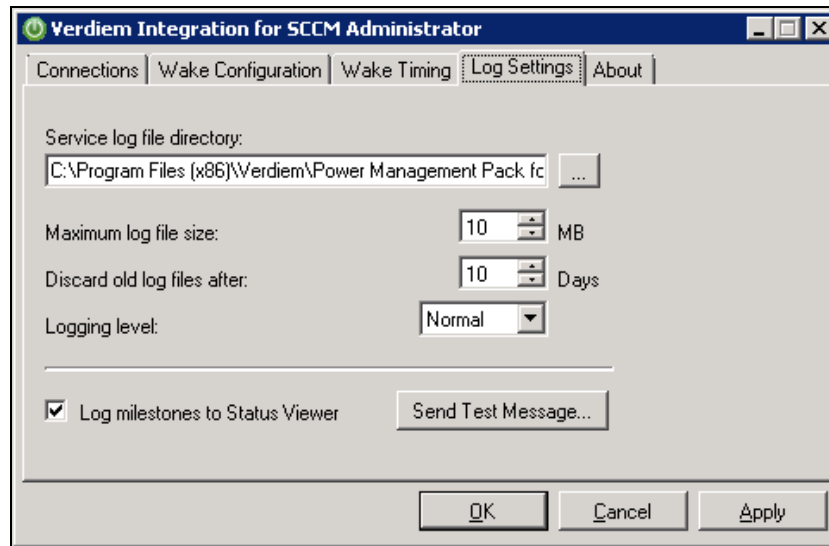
Verdiem Integration for SCCM Administrator

Connections | Wake Configuration | Wake Timing | Log Settings | About

Service log file directory:

C:\Program Files (x86)\Verdiem\Power Management Pack fc ...

Maximum log file size: 10 MB

Discard old log files after: 10 Days

Logging level: Normal

Log milestones to Status Viewer

Send Test Message...

OK Cancel Apply